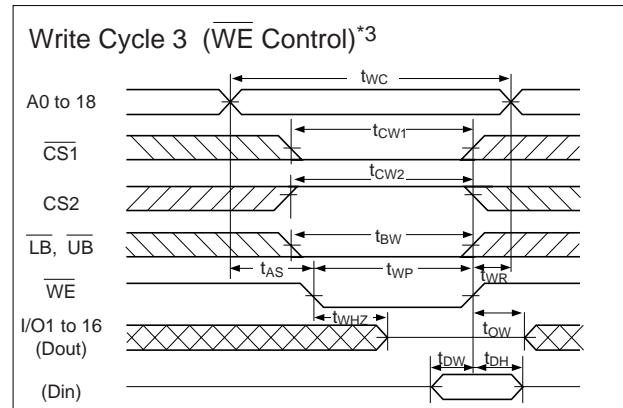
Write Cycle 3 ($\overline{WE}$ Control)$^{*3}$

A0 to 18

$\overline{CS1}$

CS2

$\overline{LB}$, $\overline{UB}$

$\overline{WE}$

I/O1 to 16 (Dout)

(Din)

$t_{WC}$

$t_{CW1}$

$t_{CW2}$

$t_{BW}$

$t_{AS}$

$t_{WP}$

$t_{WR}$

$t_{WHZ}$

$t_{OW}$

$t_{DW}$

$t_{DH}$